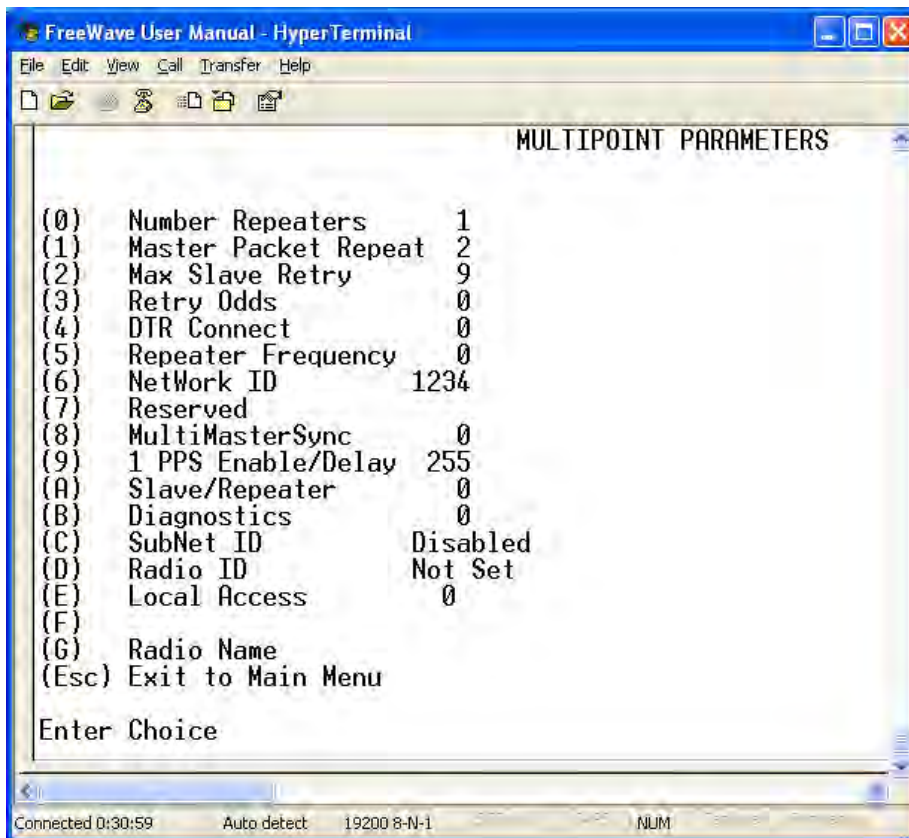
FreeWave User Manual - HyperTerminal

File Edit View Call Transfer Help

MULTIPOINT PARAMETERS

(0) Number Repeaters 1
(1) Master Packet Repeat 2
(2) Max Slave Retry 9
(3) Retry Odds 0
(4) DTR Connect 0
(5) Repeater Frequency 0
(6) NetWork ID 1234
(7) Reserved
(8) MultiMasterSync 0
(9) 1 PPS Enable/Delay 255
(A) Slave/Repeater 0
(B) Diagnostics 0
(C) SubNet ID Disabled
(D) Radio ID Not Set
(E) Local Access 0
(F)
(G) Radio Name
(Esc) Exit to Main Menu

Enter Choice

Connected 0:30:59 Auto detect 19200 8-N-1 NUM